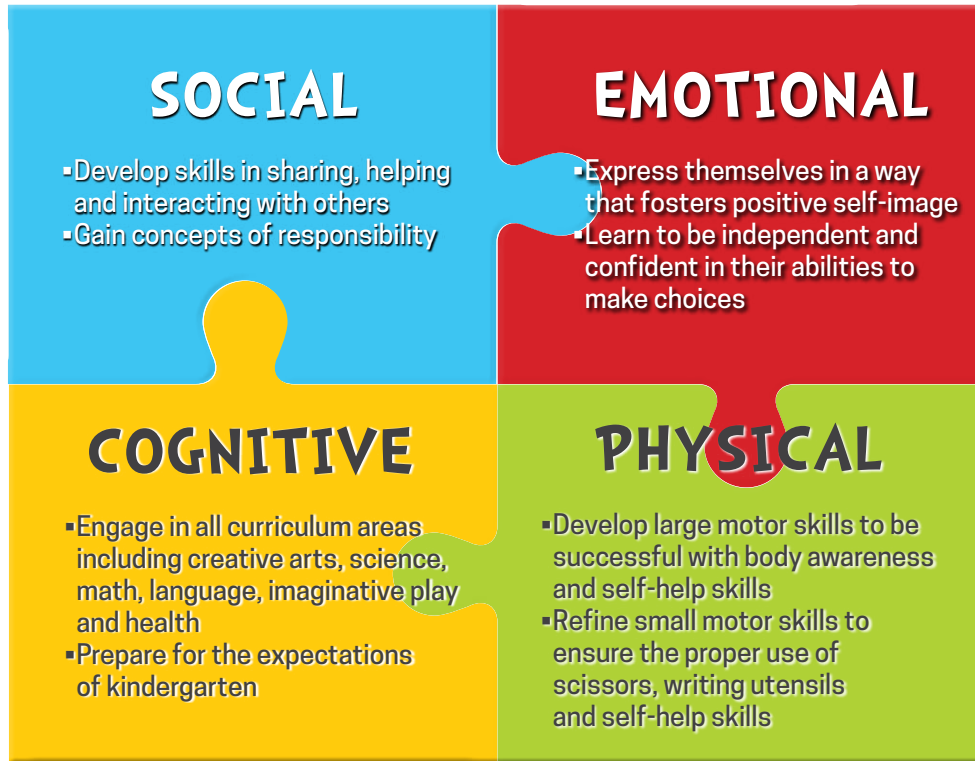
SOCIAL

▪Develop skills in sharing, helping and interacting with others
▪Gain concepts of responsibility

EMOTIONAL

▪Express themselves in a way that fosters positive self-image
▪Learn to be independent and confident in their abilities to make choices

COGNITIVE

▪Engage in all curriculum areas including creative arts, science, math, language, imaginative play and health
▪Prepare for the expectations of kindergarten

PHYSICAL

▪Develop large motor skills to be successful with body awareness and self-help skills
▪Refine small motor skills to ensure the proper use of scissors, writing utensils and self-help skills